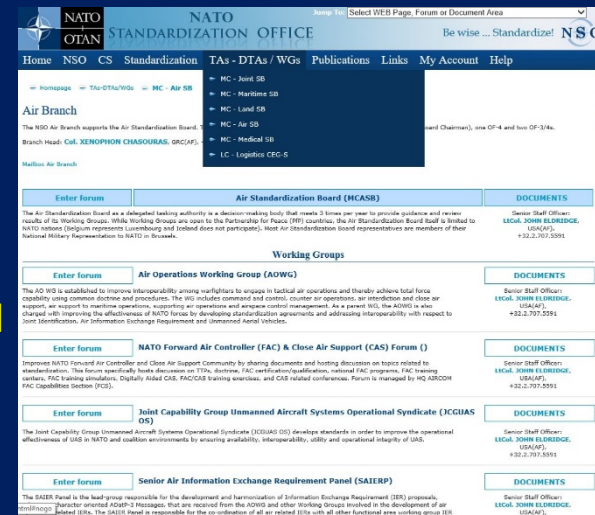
NATO OTAN NATO STANDARDIZATION OFFICE

Jump To: Select WEB Page, Forum or Document Area

Be wise ... Standardize! NSO

Home NSO CS Standardization TAs - DTAs / WGs Publications Links My Account Help

Homepage TAs-DTAs/WGs MC - Air SB

MC - Joint SB
MC - Maritime SB
MC - Land SB
MC - Air SB
MC - Medical SB
LC - Logistics CEG-S

Air Branch

The NSO Air Branch supports the Air Standardization Board. T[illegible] oard Chairman), one OF-4 and two OF-3/4s.

Branch Head: Col. XENOPHON CHASOURAS, GRC(AF), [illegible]

Mailbox Air Branch

Enter forum | Air Standardization Board (MCASB) | DOCUMENTS

The Air Standardization Board as a delegated tasking authority is a decision-making body that meets 3 times per year to provide guidance and review results of its Working Groups. While Working Groups are open to the Partnership for Peace (PfP) countries, the Air Standardization Board itself is limited to NATO nations (Belgium represents Luxembourg and Iceland does not participate). Most Air Standardization Board representatives are members of their National Military Representation to NATO in Brussels.

Senior Staff Officer: LtCol. JOHN ELDRIDGE, USA(AF), +32.2.707.5591

Working Groups

Enter forum | Air Operations Working Group (AOWG) | DOCUMENTS

The AO WG is established to improve interoperability among warfighters to engage in tactical air operations and thereby achieve total force capability using common doctrine and procedures. The WG includes command and control, counter air operations, air interdiction and close air support, air support to maritime operations, supporting air operations and airspace control management. As a parent WG, the AOWG is also charged with improving the effectiveness of NATO forces by developing standardization agreements and addressing interoperability with respect to Joint Identification, Air Information Exchange Requirement and Unmanned Aerial Vehicles.

Senior Staff Officer: LtCol. JOHN ELDRIDGE, USA(AF), +32.2.707.5591

Enter forum | NATO Forward Air Controller (FAC) & Close Air Support (CAS) Forum () | DOCUMENTS

Improves NATO Forward Air Controller and Close Air Support Community by sharing documents and hosting discussion on topics related to standardization. This forum specifically hosts discussion on TTPs, doctrine, FAC certification/qualification, national FAC programs, FAC training centers, FAC training simulators, Digitally Aided CAS, FAC/CAS training exercises, and CAS related conferences. Forum is managed by HQ AIRCOM FAC Capabilities Section (FCS).

Senior Staff Officer: LtCol. JOHN ELDRIDGE, USA(AF), +32.2.707.5591

Enter forum | Joint Capability Group Unmanned Aircraft Systems Operational Syndicate (JCGUAS OS) | DOCUMENTS

The Joint Capability Group Unmanned Aircraft Systems Operational Syndicate (JCGUAS OS) develops standards in order to improve the operational effectiveness of UAS in NATO and coalition environments by ensuring availability, interoperability, utility and operational integrity of UAS.

Senior Staff Officer: LtCol. JOHN ELDRIDGE, USA(AF), +32.2.707.5591

Enter forum | Senior Air Information Exchange Requirement Panel (SAIERP) | DOCUMENTS

The SAIER Panel is the lead-group responsible for the development and harmonization of Information Exchange Requirement (IER) proposals, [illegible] character oriented ADatP-3 Messages, that are received from the AOWG and other Working Groups involved in the development of air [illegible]elated IERs. The SAIER Panel is responsible for the co-ordination of all air related IERs with all other functional area working group IER

Senior Staff Officer: LtCol. JOHN ELDRIDGE, USA(AF),

html#ogo